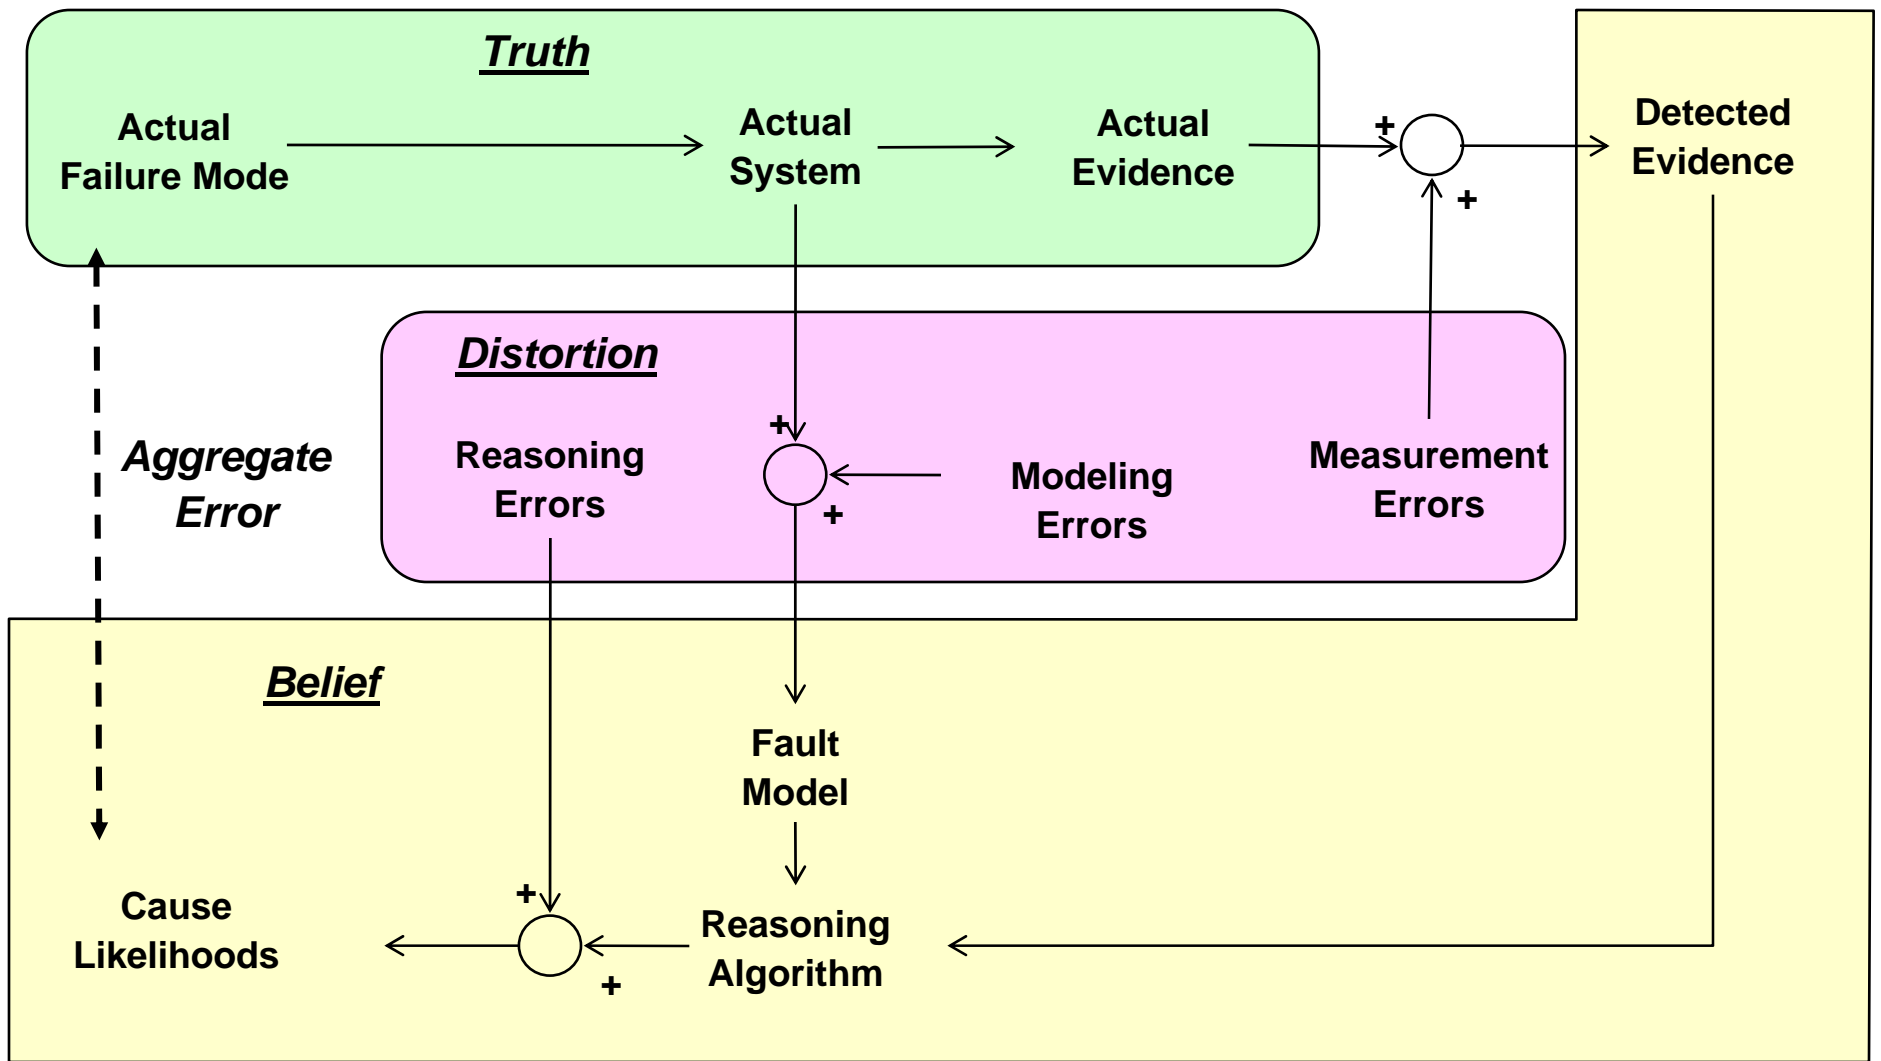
Truth

Actual Failure Mode

Actual System

Actual Evidence

+

+

Detected Evidence

Distortion

Aggregate Error

Reasoning Errors

+

+

Modeling Errors

Measurement Errors

Belief

Fault Model

Cause Likelihoods

+

+

Reasoning Algorithm